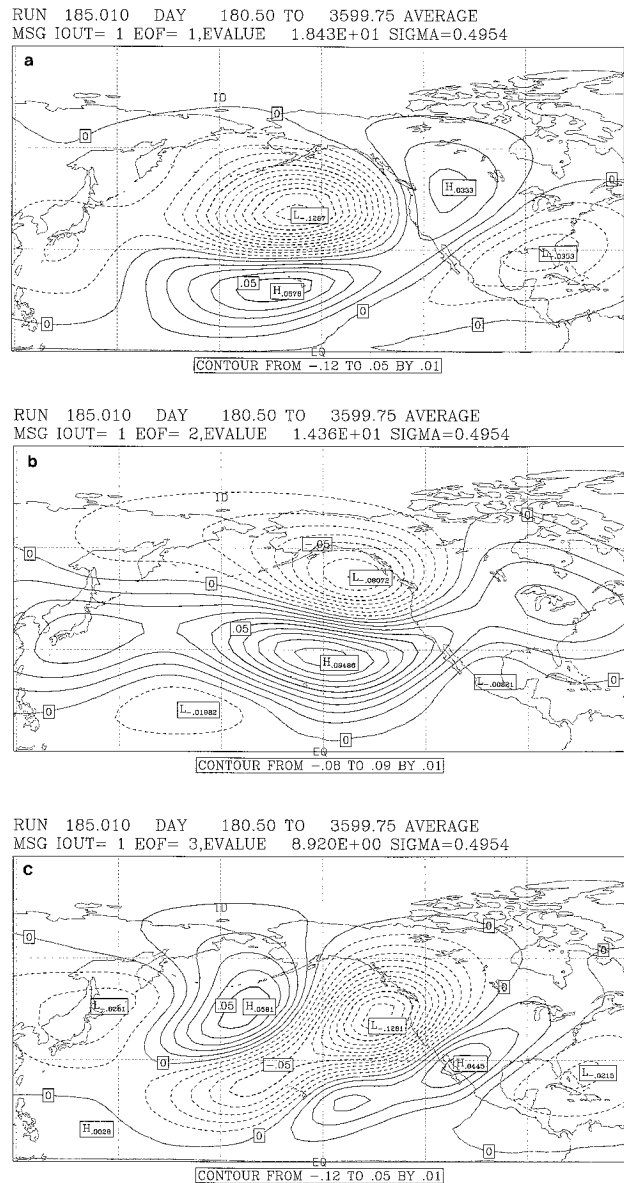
RUN 185.010 DAY 180.50 TO 3599.75 AVERAGE
MSG IOUT= 1 EOF= 1,EVALUE 1.843E+01 SIGMA=0.4954

a

ID

0

0

0

H.0333

L-.1267

L-.0353

.05

H.0578

0

0

0

EQ

CONTOUR FROM -.12 TO .05 BY .01

RUN 185.010 DAY 180.50 TO 3599.75 AVERAGE
MSG IOUT= 1 EOF= 2,EVALUE 1.436E+01 SIGMA=0.4954

b

ID

0

-.05

0

L-.08072

0

.05

H.09486

L-.00821

0

0

L-.01982

0

EQ

CONTOUR FROM -.08 TO .09 BY .01

RUN 185.010 DAY 180.50 TO 3599.75 AVERAGE
MSG IOUT= 1 EOF= 3,EVALUE 8.920E+00 SIGMA=0.4954

c

ID

0

0

0

L-.0261

.05

H.0581

L-.1281

0

-.05

H.0445

L-.0215

0

H.0026

0

0

EQ

CONTOUR FROM -.12 TO .05 BY .01